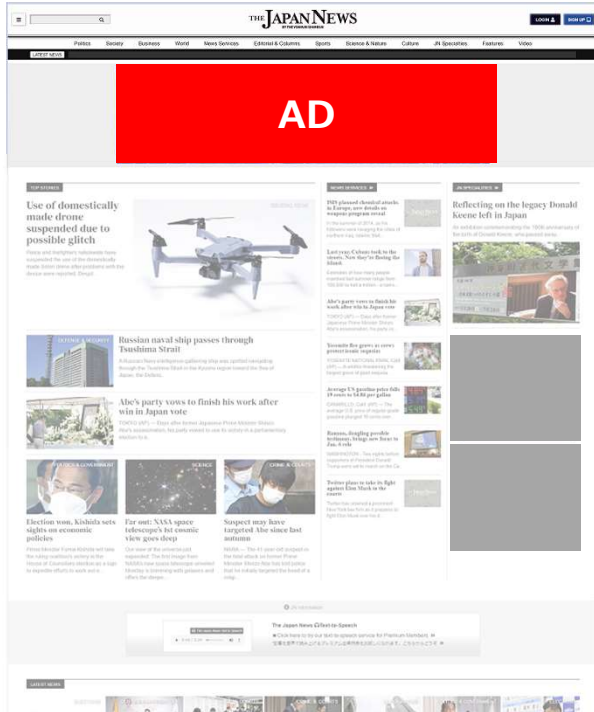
THE JAPAN NEWS BY THE YOMIURI SHIMBUN

LOGIN SIGN UP

Politics Society Business World News Services Editorial & Columns Sports Science & Nature Culture JN Specialities Features Video

LATEST NEWS

AD

TOP STORIES

Use of domestically made drone suspended due to possible glitch

Russian naval ship passes through Tsushima Strait

Abe's party vows to finish his work after win in Japan vote

Election won, Kishida sets sights on economic policies

Far out: NASA space telescope's 1st cosmic view goes deep

Suspect may have targeted Abe since last autumn

NEWS SERVICES

ISIS planned chemical attacks in Europe, new details on weapons program reveal

Last year, Cubans took to the streets. Now they're fleeing the island.

Abe's party vows to finish his work after win in Japan vote

Toronto fire grows as crews protect iconic sequoias

Average US gasoline price falls 19 cents to $4.86 per gallon

Bannon, dangling possible testimony, brings new focus to Jan. 6 role

Twitter plans to take its fight against Elon Musk to the courts

JN SPECIALITIES

Reflecting on the legacy Donald Keene left in Japan

The Japan News Text-to-Speech

LATEST NEWS